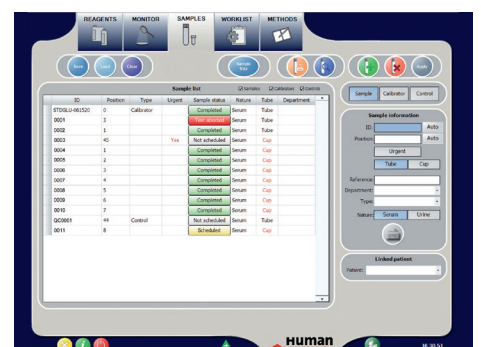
REAGENTS MONITOR SAMPLES WORKLIST METHODS

Save Load Clear

Sample list

Sample list

☑ Samples ☑ Calibrators ☑ Controls

| ID | Position | Type | Urgent | Sample status | Nature | Tube | Department |
|---|---|---|---|---|---|---|---|
| STDGLU-061520 | 0 | Calibrator | | Completed | Serum | Tube | |
| 0001 | 3 | | | Test aborted | Serum | Tube | |
| 0002 | 1 | | | Completed | Serum | Tube | |
| 0003 | 40 | | Yes | Not scheduled | Serum | Cup | |
| 0004 | 1 | | | Completed | Serum | Cup | |
| 0005 | 2 | | | Completed | Serum | Cup | |
| 0006 | 3 | | | Completed | Serum | Cup | |
| 0007 | 4 | | | Completed | Serum | Cup | |
| 0008 | 5 | | | Completed | Serum | Cup | |
| 0009 | 6 | | | Completed | Serum | Cup | |
| 0010 | 7 | | | Completed | Serum | Cup | |
| QC0001 | 44 | Control | | Not scheduled | Serum | Tube | |
| 0011 | 8 | | | Scheduled | Serum | Cup | |

Sample Calibrator Control

Sample information

ID: Auto

Position: Auto

Urgent

Tube Cup

Reference:

Department:

Type:

Nature: Serum Urine

Linked patient

Patient:

Human

16:30:51